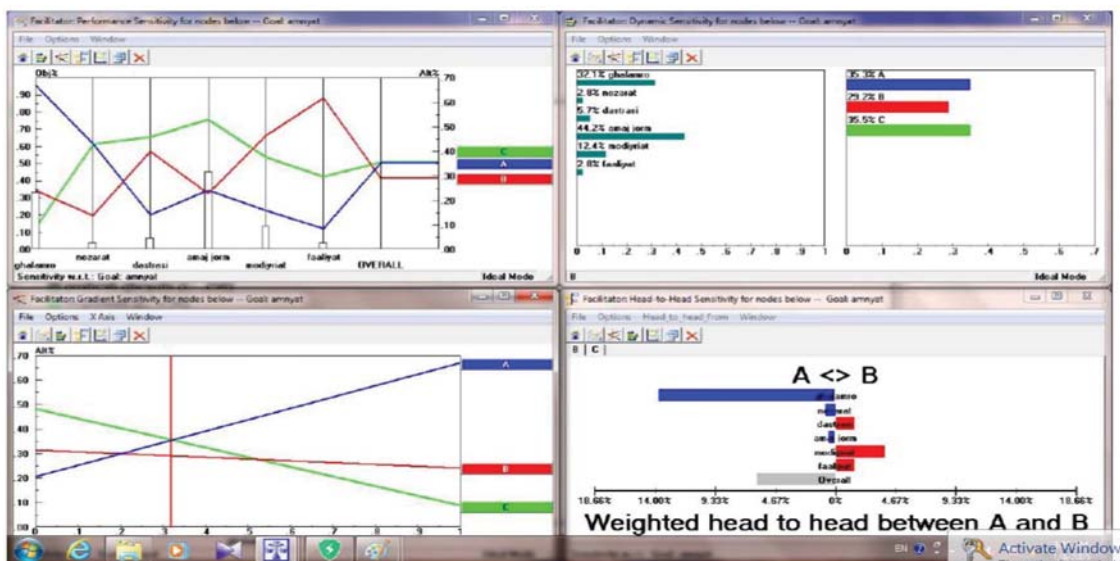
Facilitator: Performance Sensitivity for nodes below -- Goal: amnyat

File Options Window

Obj% Alt%

.90 .80 .70 .60 .50 .40 .30 .20 .10 .00

70 60 50 40 30 20 10 00

C
A
B

ghalamro nozarat dastresi amaj jorm modiryat faaliyat OVERALL

Sensitivity w.r.t.: Goal: amnyat Ideal Mode

Facilitator: Dynamic Sensitivity for nodes below -- Goal: amnyat

File Options Window

32.1% ghalamro
2.8% nozarat
5.7% dastrasi
44.2% amaj jorm
12.4% modiryat
2.8% faaliyat

35.3% A
29.2% B
35.5% C

0 .1 .2 .3 .4 .5 .6 .7 .8 .9 1 0 .1 .2 .3 .4 .5 .6 .7

Ideal Mode

Facilitator: Gradient Sensitivity for nodes below -- Goal: amnyat

File Options X Axis Window

Alt%

.70 .60 .50 .40 .30 .20 .10

A
B
C

0 1 2 3 4 5 6 7 8 9

Facilitator: Head-to-Head Sensitivity for nodes below -- Goal: amnyat

File Options Head to head From Window

B | C

A <> B

ghalamro
nozarat
dastresi
amaj jorm
modiryat
faaliyat
Overall

18.66% 14.00% 9.33% 4.67% 0% 4.67% 9.33% 14.00% 18.66%

Weighted head to head between A and B

EN

Activate Window